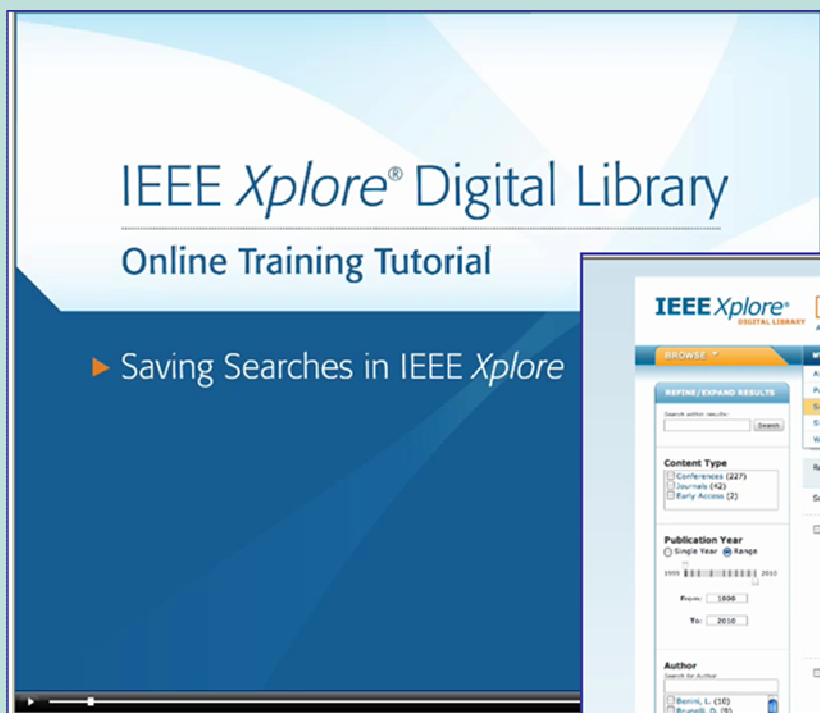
IEEE Xplore® Digital Library

Online Training Tutorial

Saving Searches in IEEE Xplore

IEEE Xplore®
DIGITAL LIBRARY

BROWSE

REFINE / EXPAND RESULTS

Search within results:

Search

Content Type
Conferences (227)
Journals (42)
Early Access (2)

Publication Year
Single Year Range

1988 2010

From: 1988

To: 2010

Author
Search for Author

Benini, L. (10)
Brunelli, D. (8)